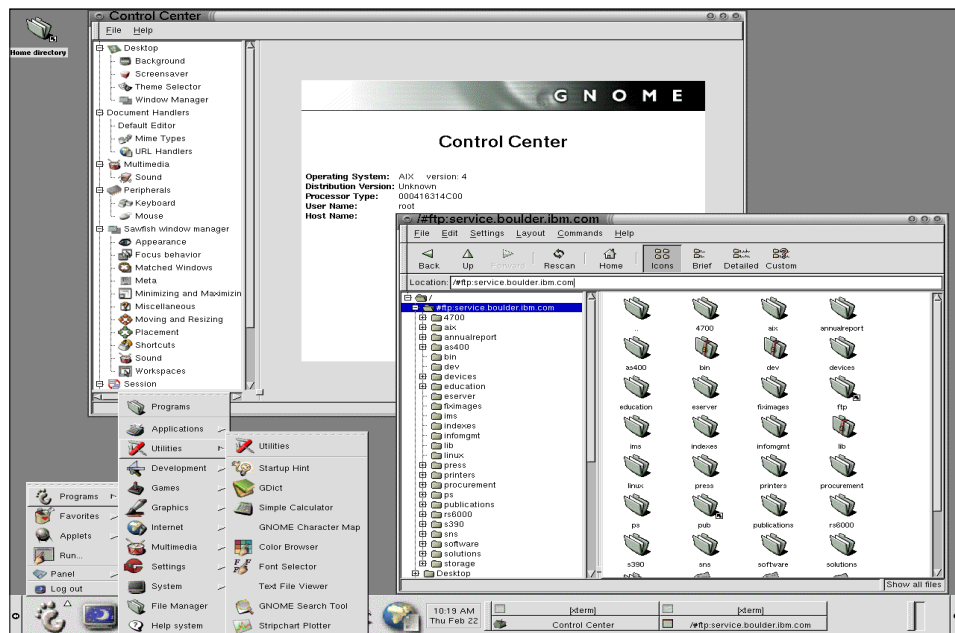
Home directory

Control Center

File Help

Desktop
Background
Screensaver
Theme Selector
Window Manager
Document Handlers
Default Editor
Mime Types
URL Handlers
Multimedia
Sound
Peripherals
Keyboard
Mouse
Sawfish window manager
Appearance
Focus behavior
Matched Windows
Meta
Minimizing and Maximizin
Miscellaneous
Moving and Resizing
Placement
Shortcuts
Sound
Workspaces
Session

G N O M E

Control Center

Operating System: AIX version: 4
Distribution Version: Unknown
Processor Type: 000416314C00
User Name: root
Host Name:

/#ftp:service.boulder.ibm.com

File Edit Settings Layout Commands Help

Back Up Forward Rescan Home Icons Brief Detailed Custom

Location: /#ftp:service.boulder.ibm.com

/
#ftp:service.boulder.ibm.com
4700
aix
annualreport
as400
bin
dev
devices
education
eserver
fiximages
ims
indexes
infomgmt
lib
linux
press
printers
procurement
ps
publications
rs6000
s390
sns
software
solutions
storage
Desktop

.. 4700 aix annualreport
as400 bin dev devices
education eserver fiximages ftp
ims indexes infomgmt lib
linux press printers procurement
ps pub publications rs6000
s390 sns software solutions

Show all files

Programs
Applications
Utilities
Development
Games
Graphics
Internet
Multimedia
Settings
System
File Manager
Help system

Utilities
Startup Hint
GDict
Simple Calculator
GNOME Character Map
Color Browser
Font Selector
Text File Viewer
GNOME Search Tool
Stripchart Plotter

Programs
Favorites
Applets
Run...
Panel
Log out

10:19 AM
Thu Feb 22

[xterm]
Control Center
[xterm]
/#ftp:service.boulder.ibm.com